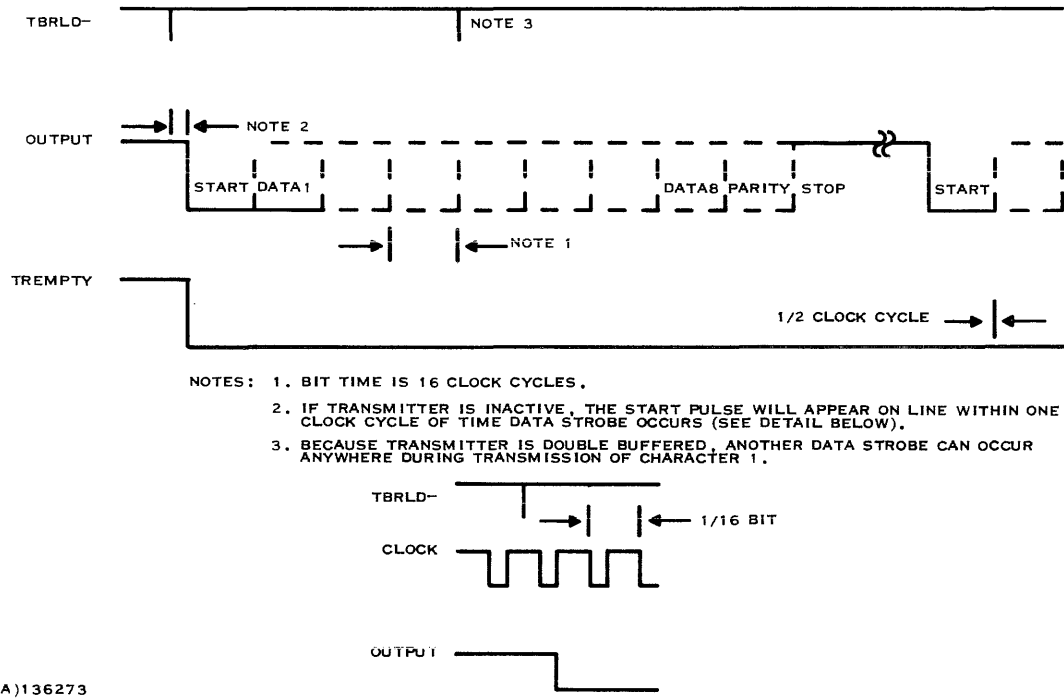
TBRLD–

NOTE 3

OUTPUT

NOTE 2

START DATA1

DATA8 PARITY STOP

START

NOTE 1

TREMPTY

1/2 CLOCK CYCLE

NOTES: 1. BIT TIME IS 16 CLOCK CYCLES.

2. IF TRANSMITTER IS INACTIVE, THE START PULSE WILL APPEAR ON LINE WITHIN ONE CLOCK CYCLE OF TIME DATA STROBE OCCURS (SEE DETAIL BELOW).

3. BECAUSE TRANSMITTER IS DOUBLE BUFFERED, ANOTHER DATA STROBE CAN OCCUR ANYWHERE DURING TRANSMISSION OF CHARACTER 1.

TBRLD–

1/16 BIT

CLOCK

OUTPUT

A)136273